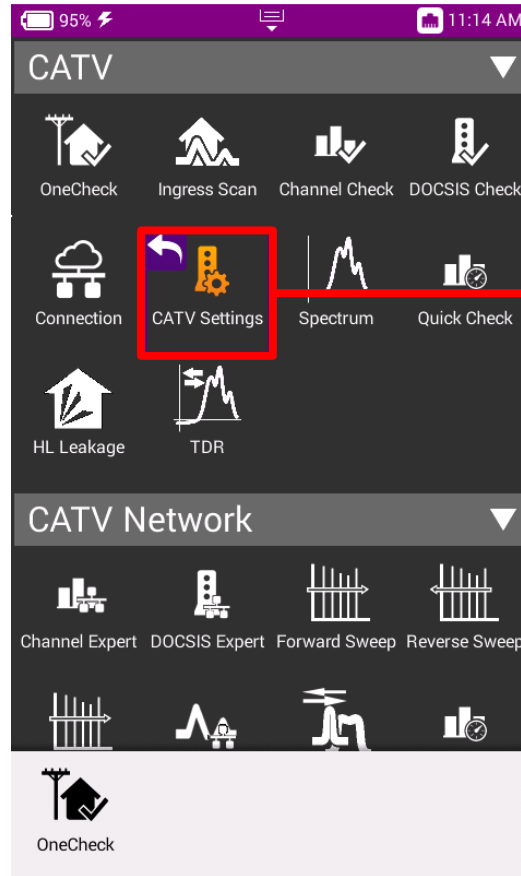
95%

11:14 AM

CATV

OneCheck

Ingress Scan

Channel Check

DOCSIS Check

Connection

CATV Settings

Spectrum

Quick Check

HL Leakage

TDR

CATV Network

Channel Expert

DOCSIS Expert

Forward Sweep

Reverse Sweep

OneCheck